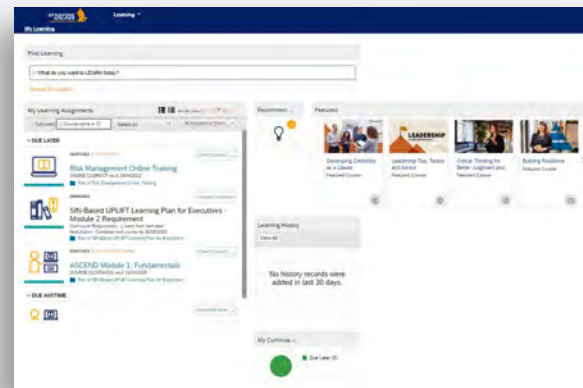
SINGAPORE AIRLINES Learning

My Learning

Find Learning

What do you want to LEARN today?

Browse Everything

My Learning Assignments

DUE LATER

Risk Management Online Training

SIN-Based UPLIFT Learning Plan for Executives - Module 2 Requirement

ASCEND Module 1: Fundamentals

DUE ANYTIME

Recommen...

Featured

LEADERSHIP

Developing Credibility as a Leader
Featured Course

Leadership Tips, Tactics and Advice
Featured Course

Critical Thinking for Better Judgment and...
Featured Course

Building Resilience
Featured Course

Learning History

View All

No history records were added in last 30 days.

My Curricula

Due Later (0)